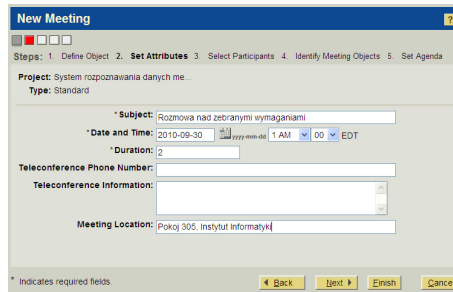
New Meeting

?

Steps: 1. Define Object 2. Set Attributes 3. Select Participants 4. Identify Meeting Objects 5. Set Agenda

Project: System rozpoznawania danych me...
Type: Standard

* Subject: Rozmowa nad zebranymi wymaganiami
* Date and Time: 2010-09-30 yyyy-mm-dd 1 AM 00 EDT
* Duration: 2
Teleconference Phone Number:
Teleconference Information:
Meeting Location: Pokoj 305, Instytut Informatyki

* Indicates required fields.

Back Next Finish Cance